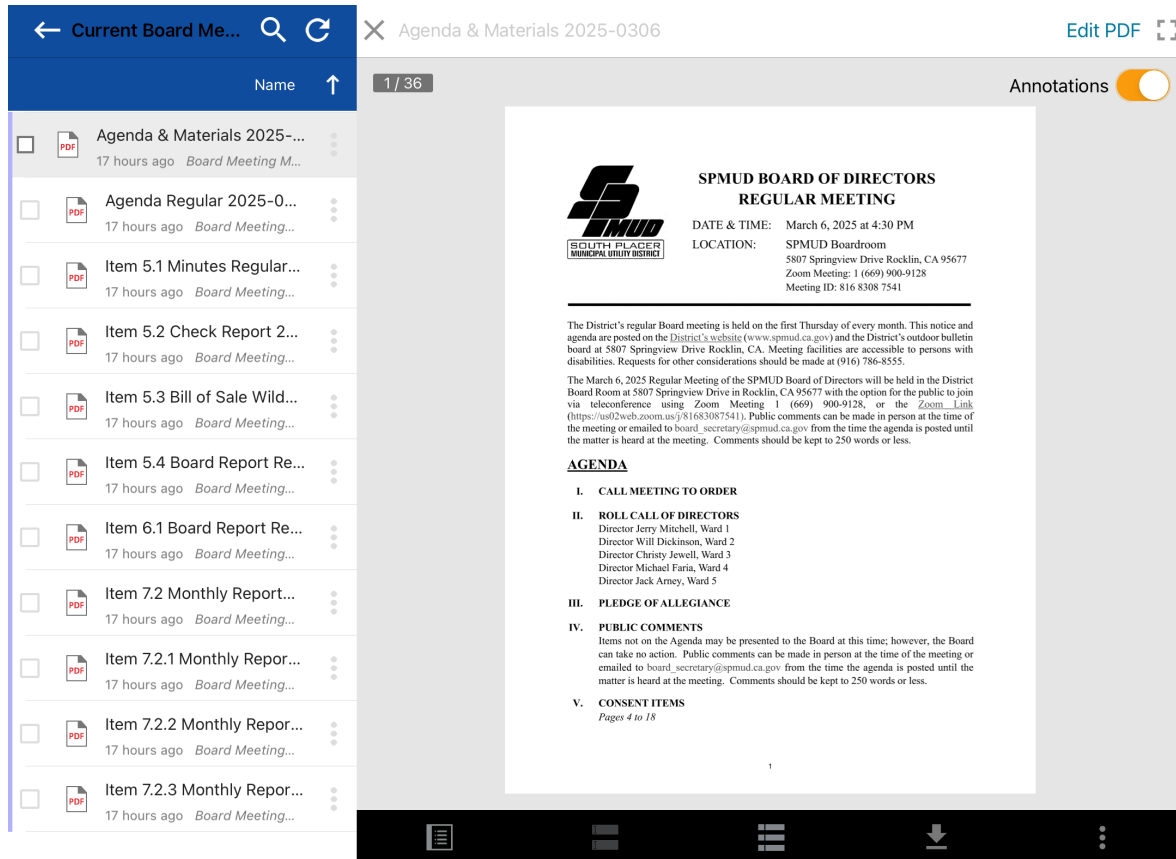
← Current Board Me...

Name ↑

PDF Agenda & Materials 2025-...
17 hours ago Board Meeting M...

PDF Agenda Regular 2025-0...
17 hours ago Board Meeting...

PDF Item 5.1 Minutes Regular...
17 hours ago Board Meeting...

PDF Item 5.2 Check Report 2...
17 hours ago Board Meeting...

PDF Item 5.3 Bill of Sale Wild...
17 hours ago Board Meeting...

PDF Item 5.4 Board Report Re...
17 hours ago Board Meeting...

PDF Item 6.1 Board Report Re...
17 hours ago Board Meeting...

PDF Item 7.2 Monthly Report...
17 hours ago Board Meeting...

PDF Item 7.2.1 Monthly Repor...
17 hours ago Board Meeting...

PDF Item 7.2.2 Monthly Repor...
17 hours ago Board Meeting...

PDF Item 7.2.3 Monthly Repor...
17 hours ago Board Meeting...

Agenda & Materials 2025-0306

Edit PDF

1 / 36

Annotations

SPMUD
SOUTH PLACER MUNICIPAL UTILITY DISTRICT

SPMUD BOARD OF DIRECTORS
REGULAR MEETING

DATE & TIME: March 6, 2025 at 4:30 PM
LOCATION: SPMUD Boardroom
5807 Springview Drive Rocklin, CA 95677
Zoom Meeting: 1 (669) 900-9128
Meeting ID: 816 8308 7541

The District's regular Board meeting is held on the first Thursday of every month. This notice and agenda are posted on the District's website (www.spmud.ca.gov) and the District's outdoor bulletin board at 5807 Springview Drive Rocklin, CA. Meeting facilities are accessible to persons with disabilities. Requests for other considerations should be made at (916) 786-8555.

The March 6, 2025 Regular Meeting of the SPMUD Board of Directors will be held in the District Board Room at 5807 Springview Drive in Rocklin, CA 95677 with the option for the public to join via teleconference using Zoom Meeting 1 (669) 900-9128, or the Zoom Link (https://us02web.zoom.us/j/81683087541). Public comments can be made in person at the time of the meeting or emailed to board_secretary@spmud.ca.gov from the time the agenda is posted until the matter is heard at the meeting. Comments should be kept to 250 words or less.

AGENDA

I. CALL MEETING TO ORDER

II. ROLL CALL OF DIRECTORS
Director Jerry Mitchell, Ward 1
Director Will Dickinson, Ward 2
Director Christy Jewell, Ward 3
Director Michael Faria, Ward 4
Director Jack Arney, Ward 5

III. PLEDGE OF ALLEGIANCE

IV. PUBLIC COMMENTS
Items not on the Agenda may be presented to the Board at this time; however, the Board can take no action. Public comments can be made in person at the time of the meeting or emailed to board_secretary@spmud.ca.gov from the time the agenda is posted until the matter is heard at the meeting. Comments should be kept to 250 words or less.

V. CONSENT ITEMS
Pages 4 to 18

1